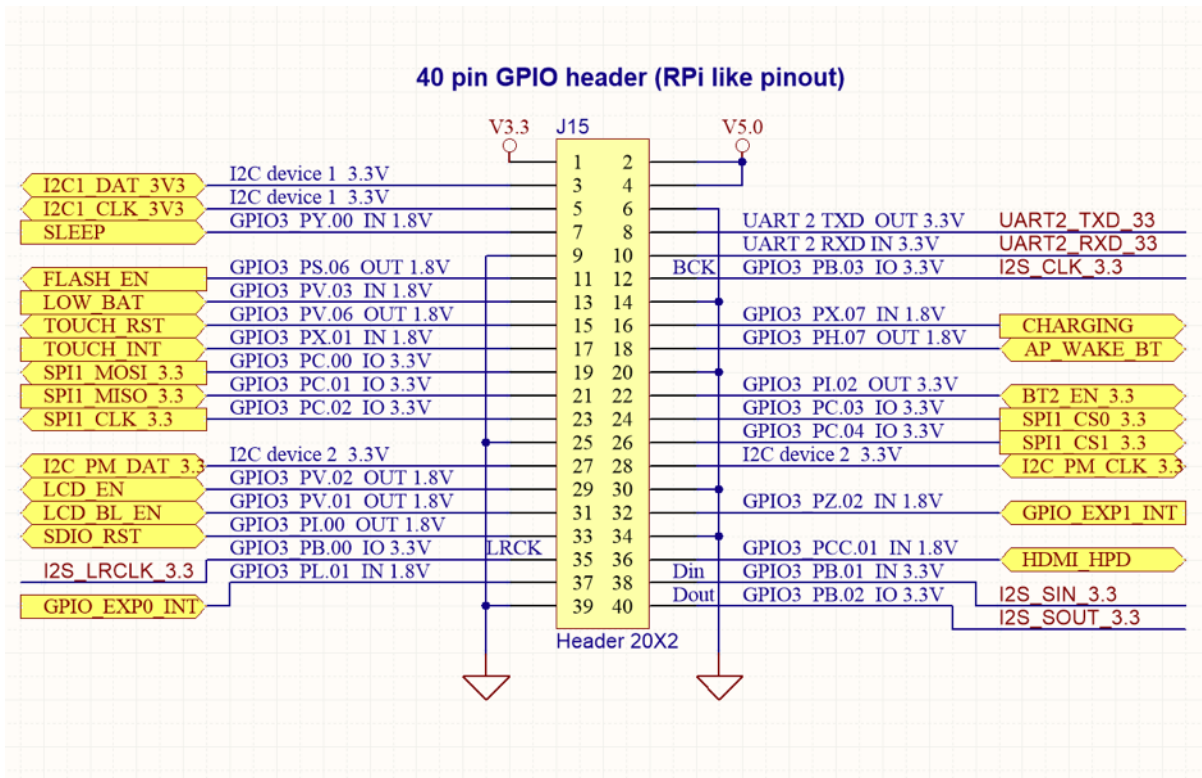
40 pin GPIO header (RPi like pinout)

V3.3 J15 V5.0

I2C1_DAT_3V3 I2C device 1 3.3V 1 2 3 4
I2C1_CLK_3V3 I2C device 1 3.3V 5 6
SLEEP GPIO3_PY.00 IN 1.8V 7 8 UART 2 TXD OUT 3.3V UART2_TXD_33
9 10 UART 2 RXD IN 3.3V UART2_RXD_33
FLASH_EN GPIO3_PS.06 OUT 1.8V 11 12 BCK GPIO3_PB.03 IO 3.3V I2S_CLK_3.3
LOW_BAT GPIO3_PV.03 IN 1.8V 13 14
TOUCH_RST GPIO3_PV.06 OUT 1.8V 15 16 GPIO3_PX.07 IN 1.8V CHARGING
TOUCH_INT GPIO3_PX.01 IN 1.8V 17 18 GPIO3_PH.07 OUT 1.8V AP_WAKE_BT
SPI1_MOSI_3.3 GPIO3_PC.00 IO 3.3V 19 20
SPI1_MISO_3.3 GPIO3_PC.01 IO 3.3V 21 22 GPIO3_PI.02 OUT 3.3V BT2_EN_3.3
SPI1_CLK_3.3 GPIO3_PC.02 IO 3.3V 23 24 GPIO3_PC.03 IO 3.3V SPI1_CS0_3.3
25 26 GPIO3_PC.04 IO 3.3V SPI1_CS1_3.3
I2C_PM_DAT_3.3 I2C device 2 3.3V 27 28 I2C device 2 3.3V I2C_PM_CLK_3.3
LCD_EN GPIO3_PV.02 OUT 1.8V 29 30
LCD_BL_EN GPIO3_PV.01 OUT 1.8V 31 32 GPIO3_PZ.02 IN 1.8V GPIO_EXP1_INT
SDIO_RST GPIO3_PI.00 OUT 1.8V 33 34
GPIO3_PB.00 IO 3.3V LRCK 35 36 GPIO3_PCC.01 IN 1.8V HDMI_HPD
I2S_LRCLK_3.3 GPIO3_PL.01 IN 1.8V 37 38 Din GPIO3_PB.01 IN 3.3V I2S_SIN_3.3
GPIO_EXP0_INT 39 40 Dout GPIO3_PB.02 IO 3.3V I2S_SOUT_3.3

Header 20X2